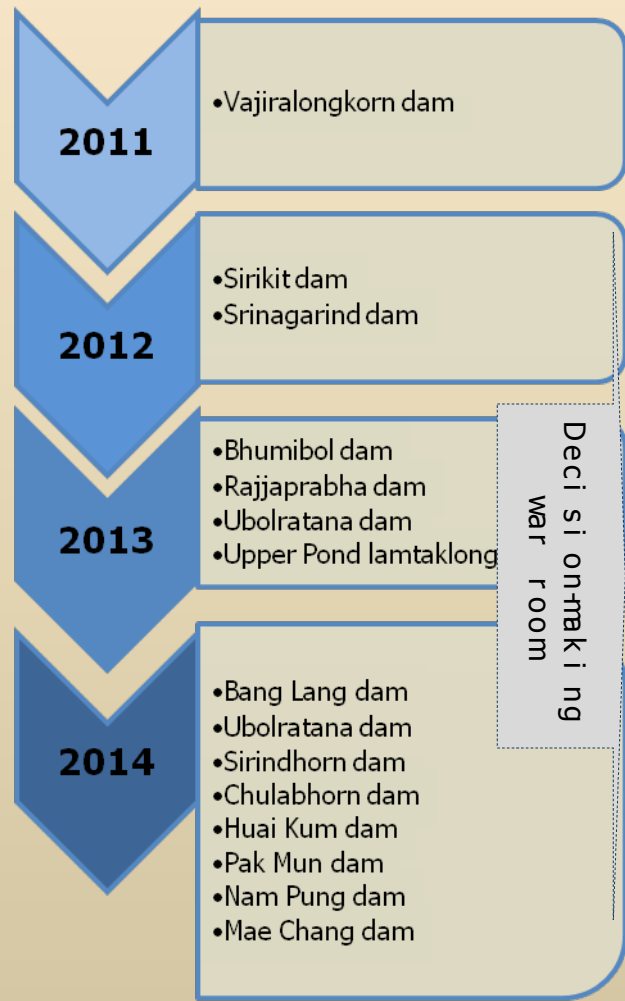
2011

•Vajiralongkorn dam

2012

•Sirikit dam
•Srinagarind dam

2013

•Bhumibol dam
•Rajjaprabha dam
•Ubolratana dam
•Upper Pond lamtaklong

2014

•Bang Lang dam
•Ubolratana dam
•Sirindhorn dam
•Chulabhorn dam
•Huai Kum dam
•Pak Mun dam
•Nam Pung dam
•Mae Chang dam

Deci si on-maki ng war room